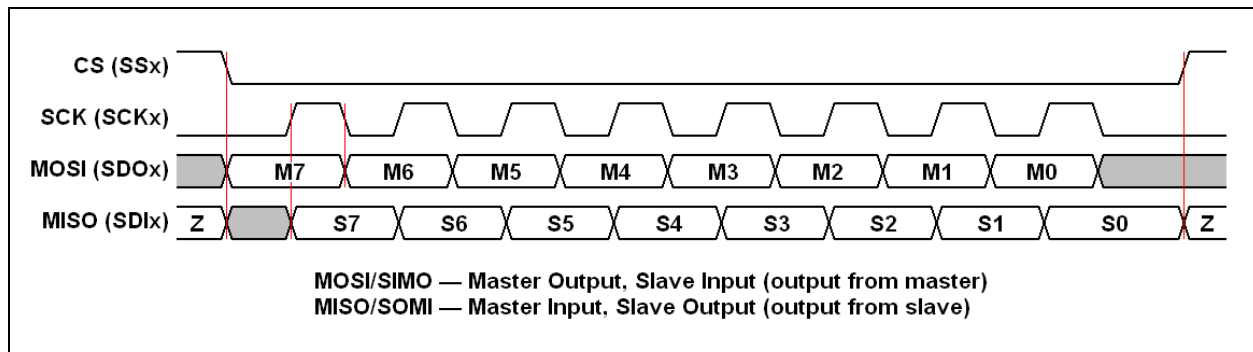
CS (SSx)

SCK (SCKx)

MOSI (SDOx) M7 M6 M5 M4 M3 M2 M1 M0

MISO (SDIx) Z S7 S6 S5 S4 S3 S2 S1 S0 Z

MOSI/SIMO — Master Output, Slave Input (output from master)
MISO/SOMI — Master Input, Slave Output (output from slave)